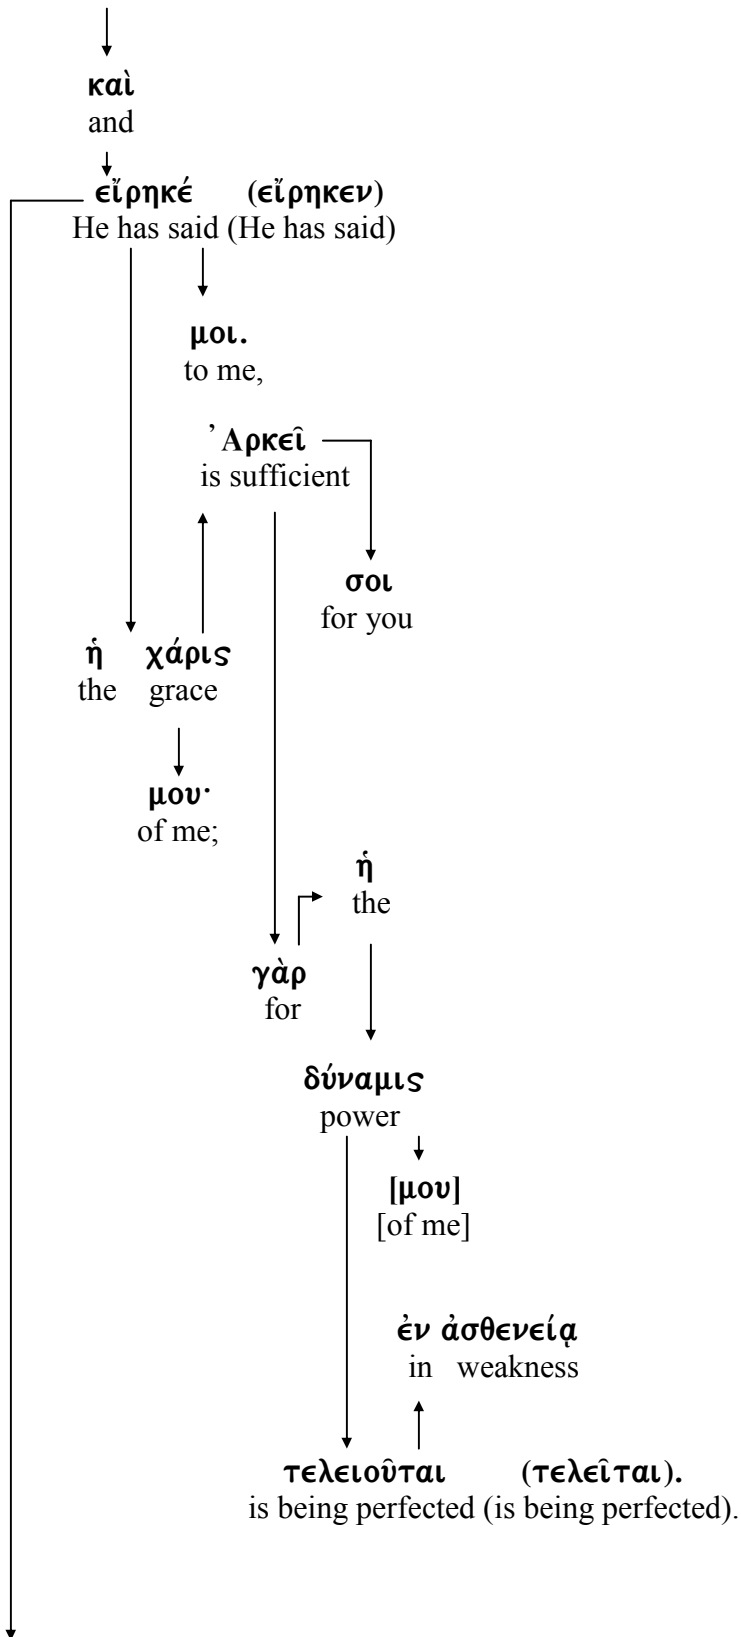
καὶ
and

εἴρηκέ (εἴρηκεν)
He has said (He has said)

μοι.
to me,

᾿Αρκεῖ
is sufficient

σοι
for you

ἡ χάρις
the grace

μου·
of me;

ἡ
the

γὰρ
for

δύναμις
power

[μου]
[of me]

ἐν ἀσθενείᾳ
in weakness

τελειοῦται (τελεῖται).
is being perfected (is being perfected).